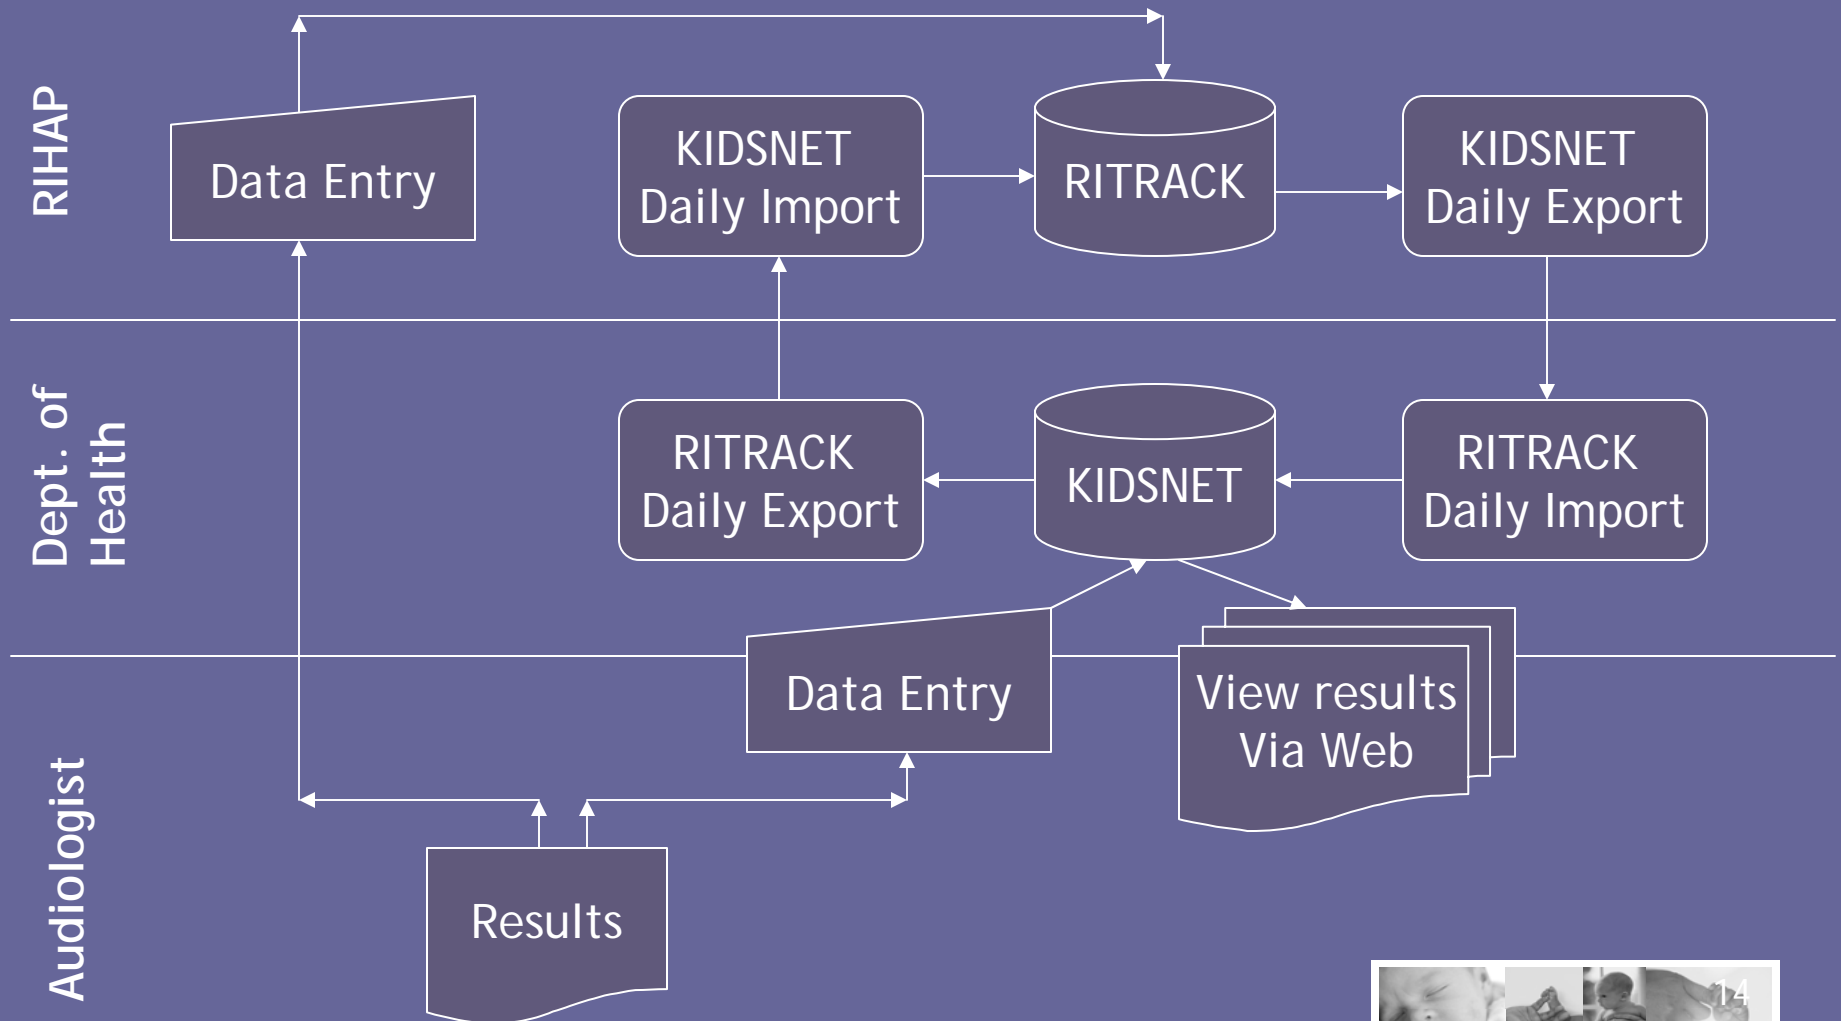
RIHAP

Data Entry

KIDSNET Daily Import

RITRACK

KIDSNET Daily Export

Dept. of Health

RITRACK Daily Export

KIDSNET

RITRACK Daily Import

Data Entry

View results Via Web

Audiologist

Results

14